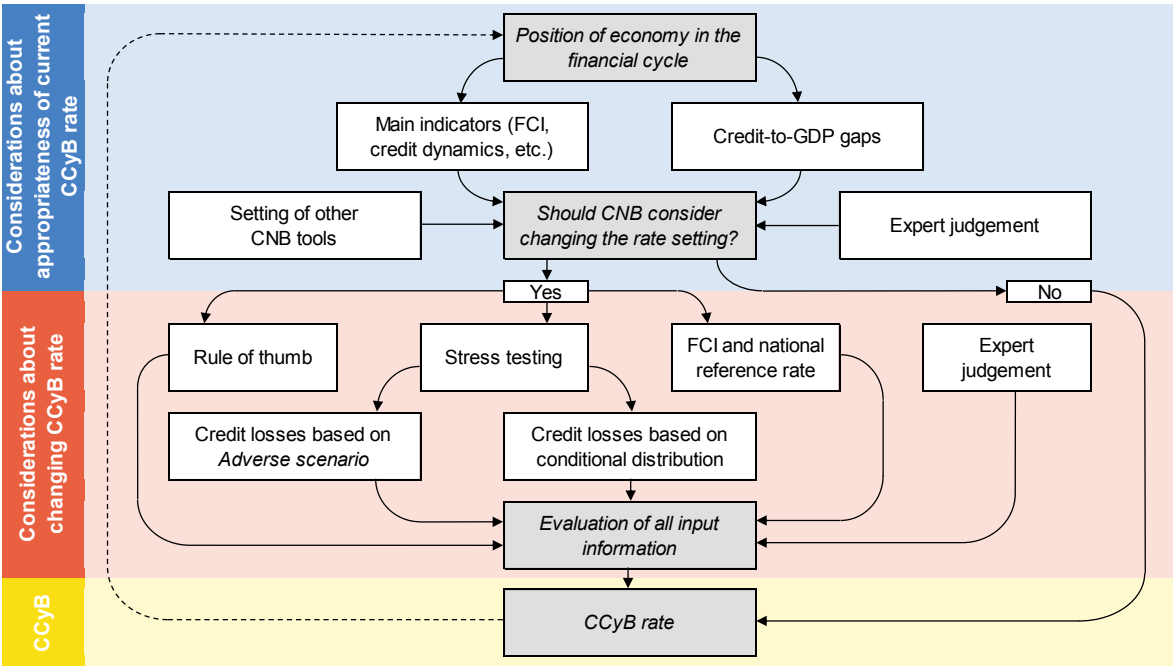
Considerations about appropriateness of current CCyB rate

Position of economy in the financial cycle

Main indicators (FCI, credit dynamics, etc.)

Credit-to-GDP gaps

Setting of other CNB tools

Should CNB consider changing the rate setting?

Expert judgement

Considerations about changing CCyB rate

Yes

No

Rule of thumb

Stress testing

FCI and national reference rate

Expert judgement

Credit losses based on *Adverse scenario*

Credit losses based on conditional distribution

Evaluation of all input information

CCyB

CCyB rate